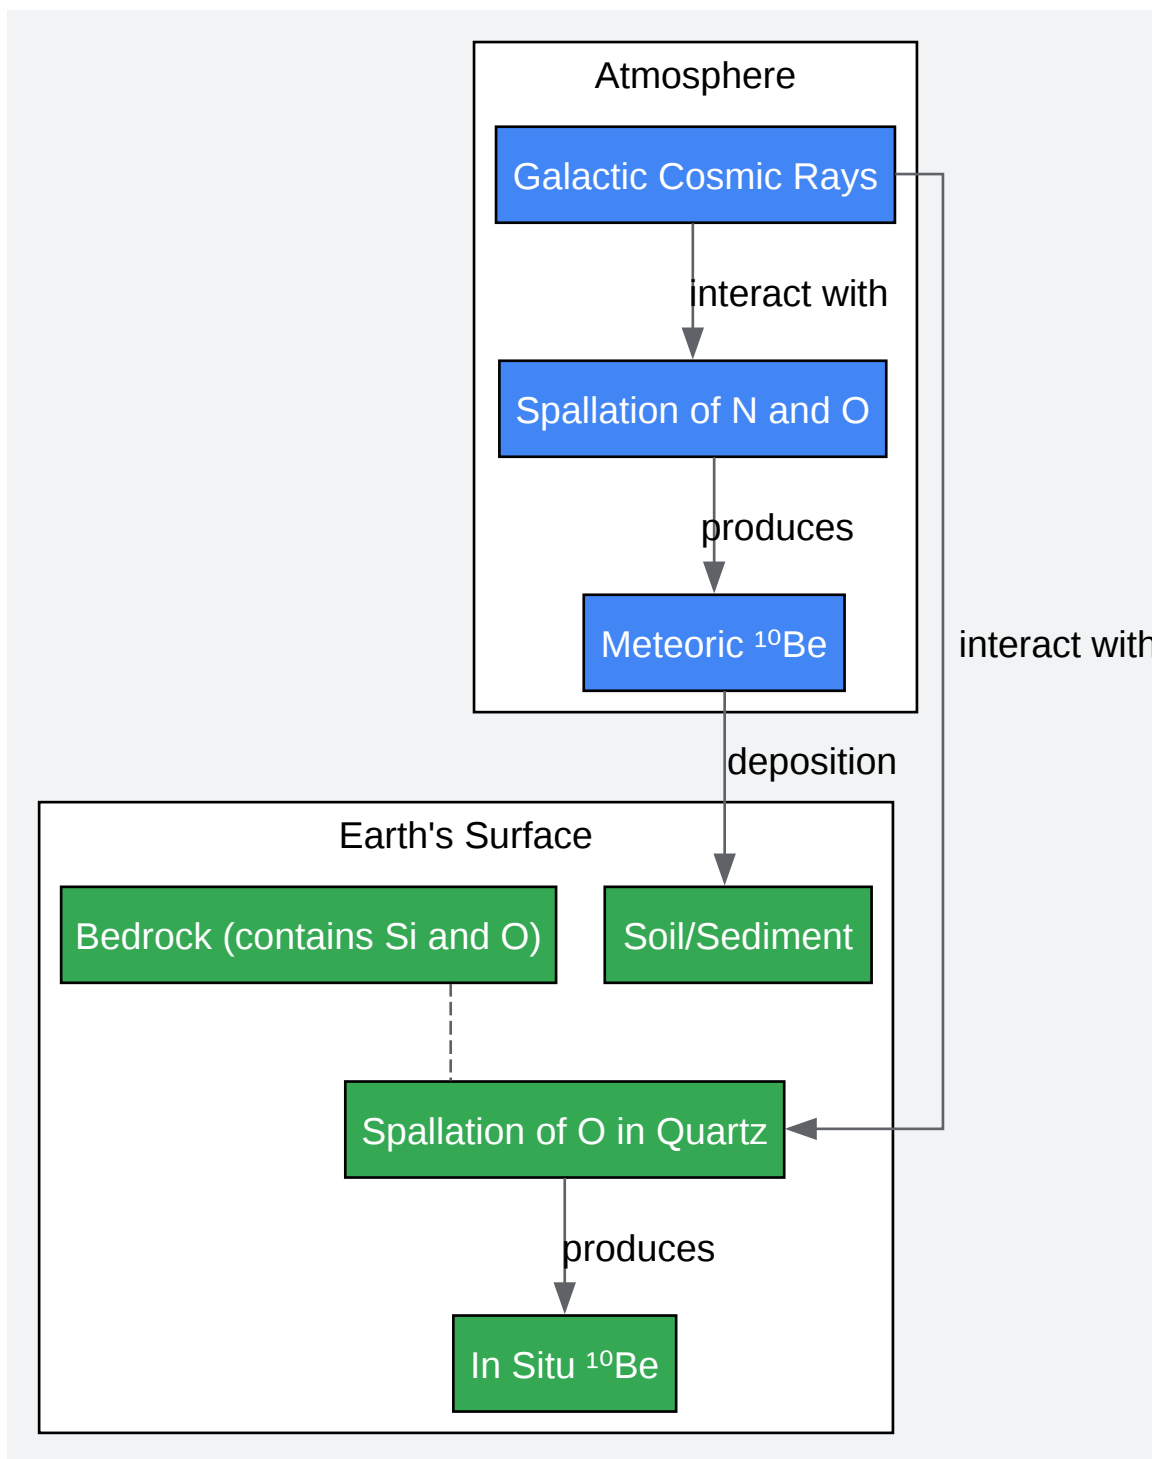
Atmosphere

Galactic Cosmic Rays

interact with

Spallation of N and O

produces

Meteoric $^{10}$Be

interact with

deposition

Earth's Surface

Bedrock (contains Si and O)

Soil/Sediment

Spallation of O in Quartz

produces

In Situ $^{10}$Be